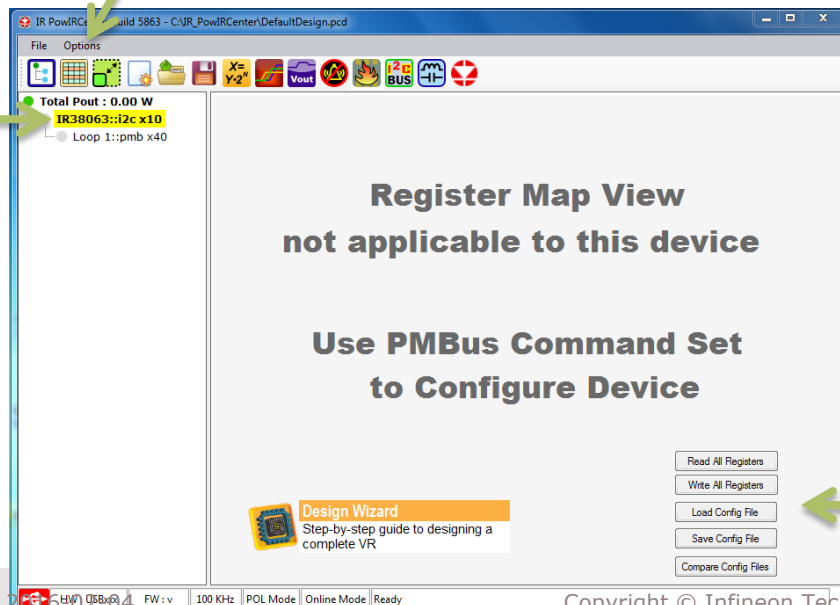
IR PowIRCe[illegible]uild 5863 - C:\IR_PowIRCenter\DefaultDesign.pcd

File Options

X=Y·2^N

Vout

I²C BUS

Total Pout : 0.00 W
IR38063::i2c x10
Loop 1::pmb x40

Register Map View
not applicable to this device

Use PMBus Command Set
to Configure Device

Read All Registers
Write All Registers
Load Config File
Save Config File
Compare Config Files

Design Wizard
Step-by-step guide to designing a complete VR

HW: USBx0 FW: v 100 KHz POL Mode Online Mode Ready

Copyright © Infineon Tec